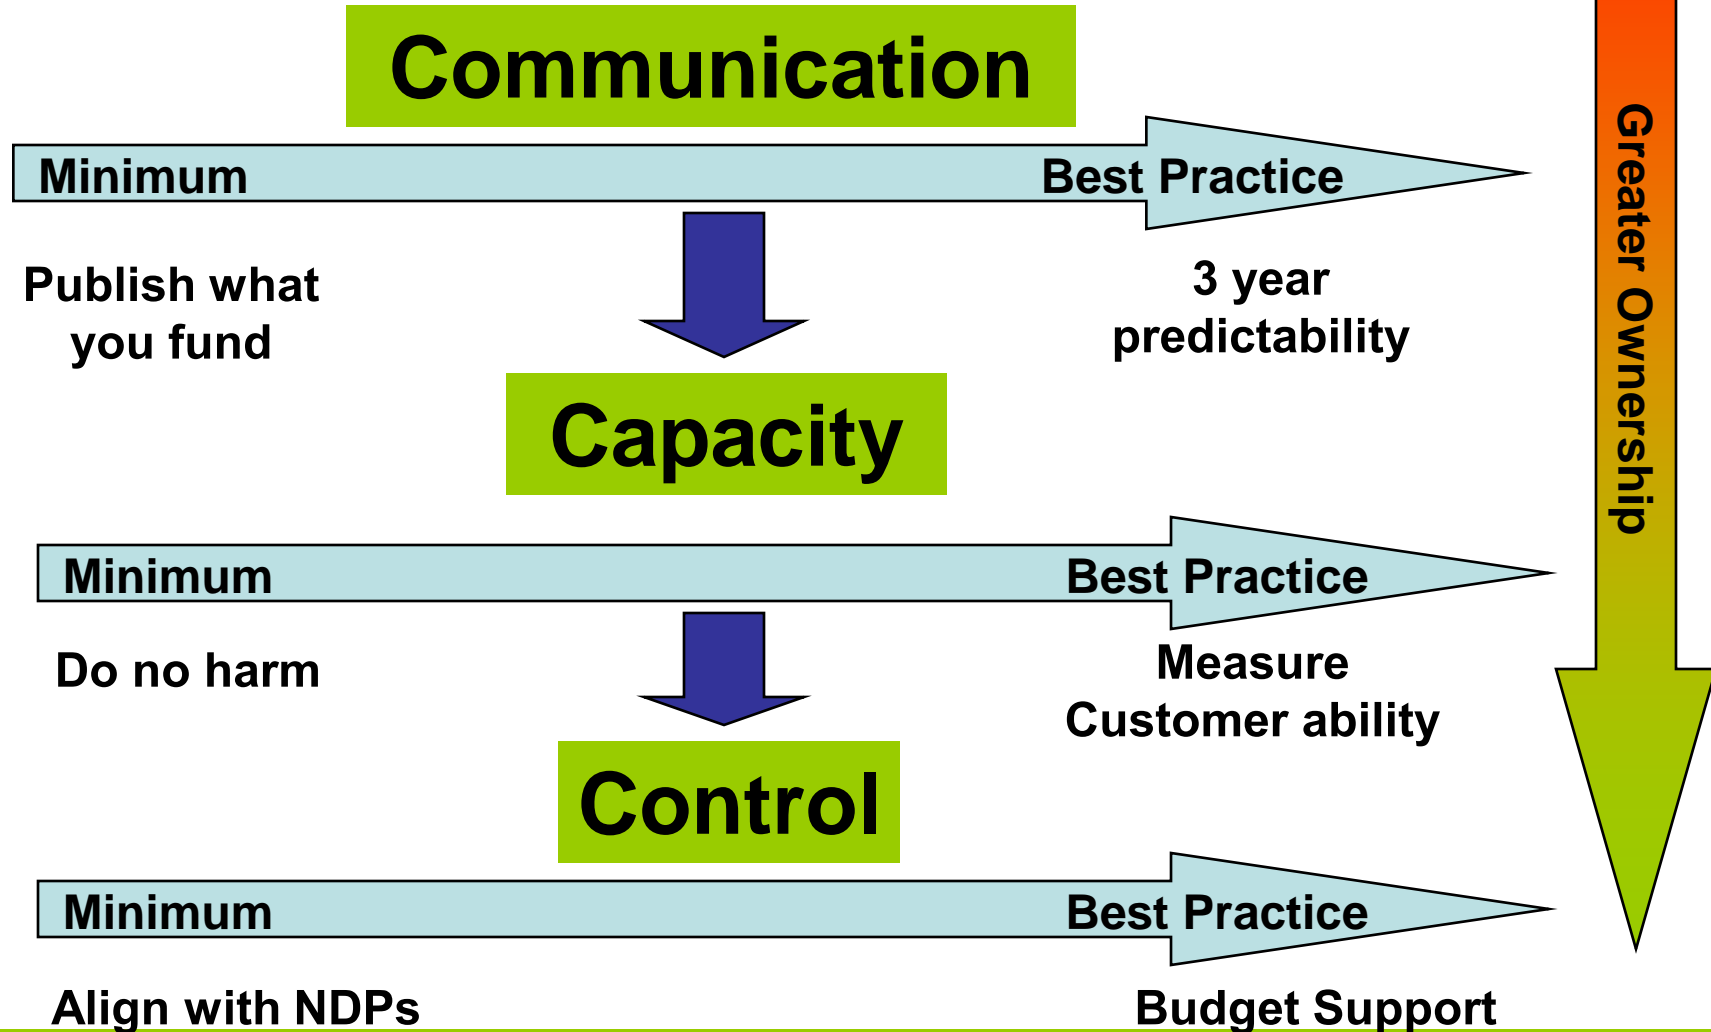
Communication

Minimum

Best Practice

Publish what you fund

3 year predictability

Capacity

Minimum

Best Practice

Do no harm

Measure Customer ability

Control

Minimum

Best Practice

Align with NDPs

Budget Support

Greater Ownership